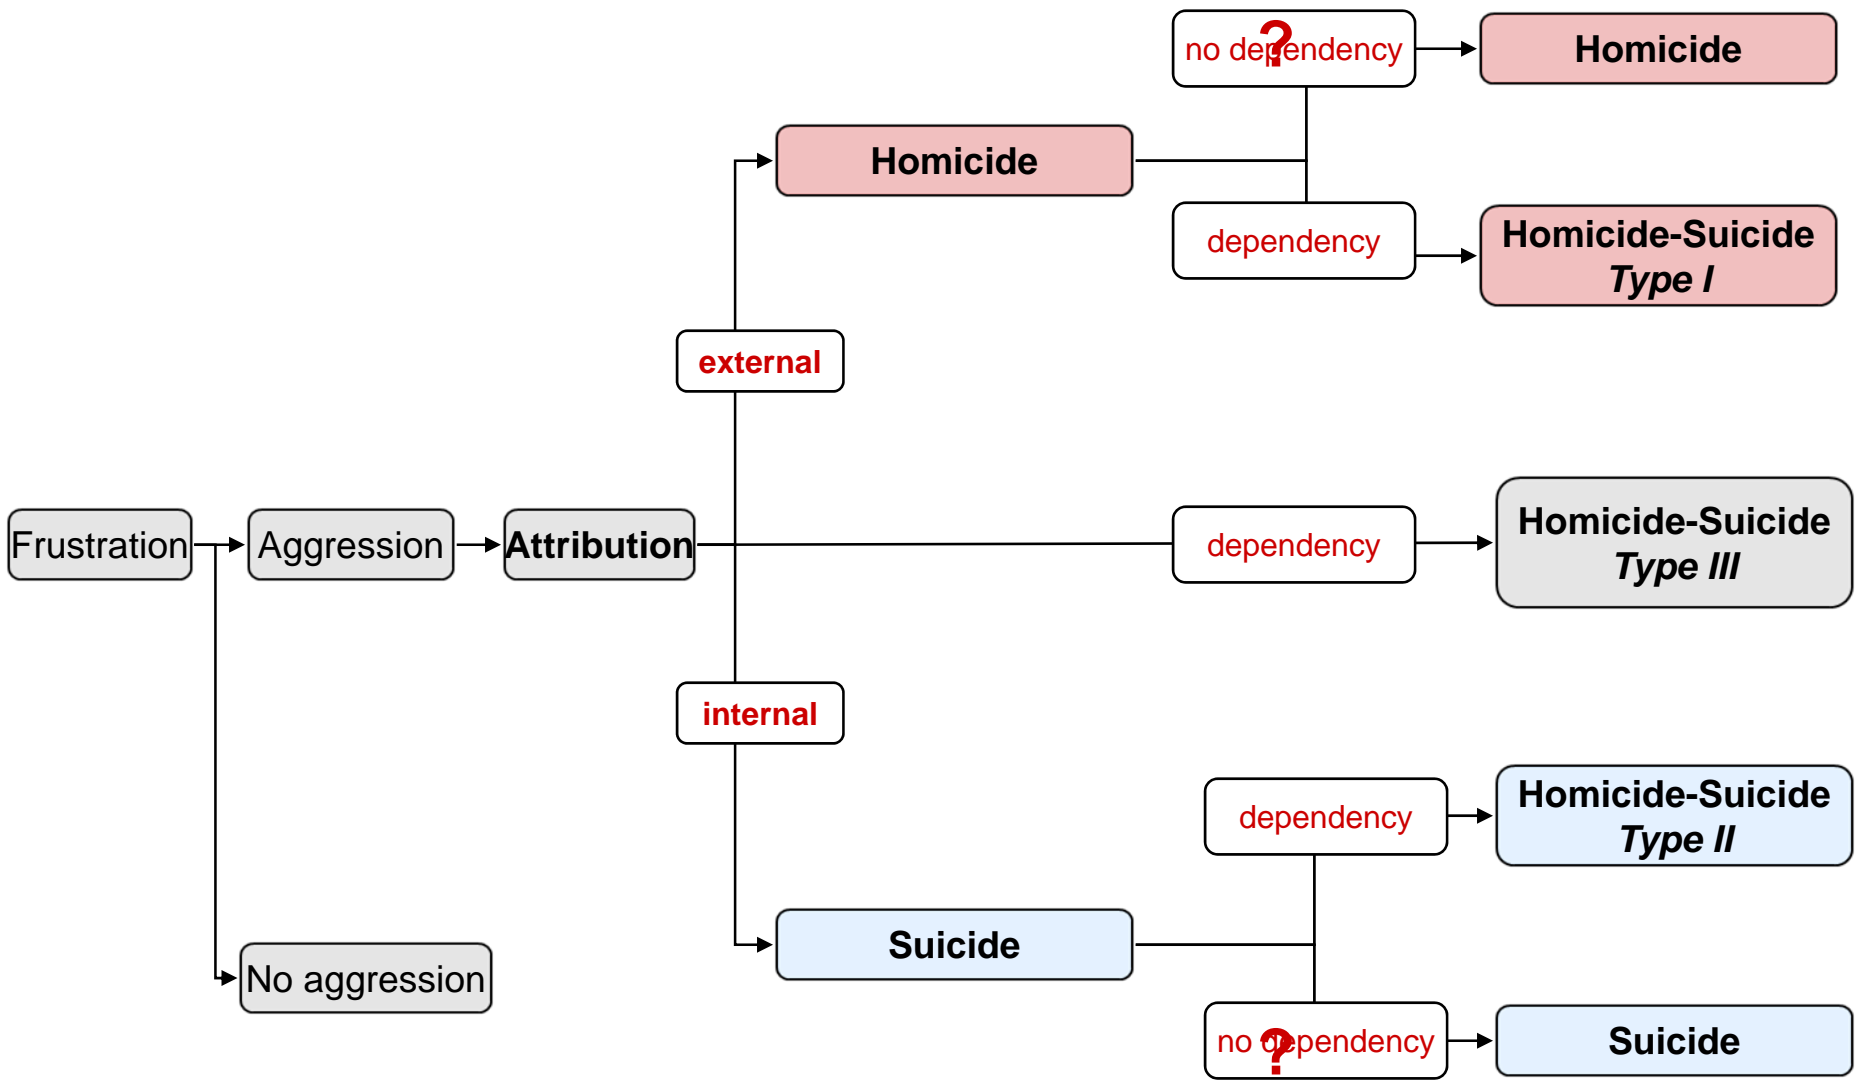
no dependency ?

Homicide

Homicide

dependency

Homicide-Suicide
Type I

external

Frustration

Aggression

Attribution

dependency

Homicide-Suicide
Type III

internal

dependency

Homicide-Suicide
Type II

Suicide

No aggression

no dependency ?

Suicide